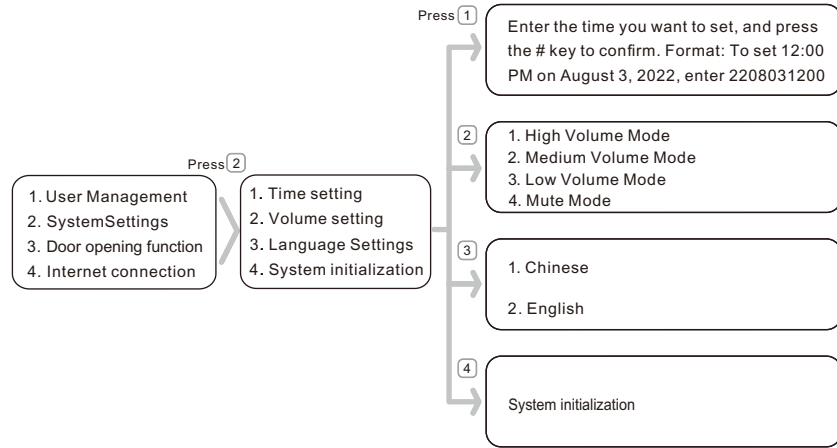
Press 1

Enter the time you want to set, and press the # key to confirm. Format: To set 12:00 PM on August 3, 2022, enter 2208031200

Press 2

1. User Management
2. SystemSettings
3. Door opening function
4. Internet connection

1. Time setting
2. Volume setting
3. Language Settings
4. System initialization

2

1. High Volume Mode
2. Medium Volume Mode
3. Low Volume Mode
4. Mute Mode

3

1. Chinese

2. English

4

System initialization